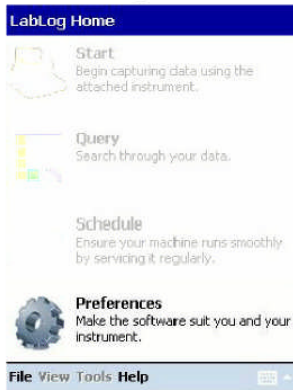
LabLog Home

Start
Begin capturing data using the attached instrument.

Query
Search through your data.

Schedule
Ensure your machine runs smoothly by servicing it regularly.

Preferences
Make the software suit you and your instrument.

File View Tools Help